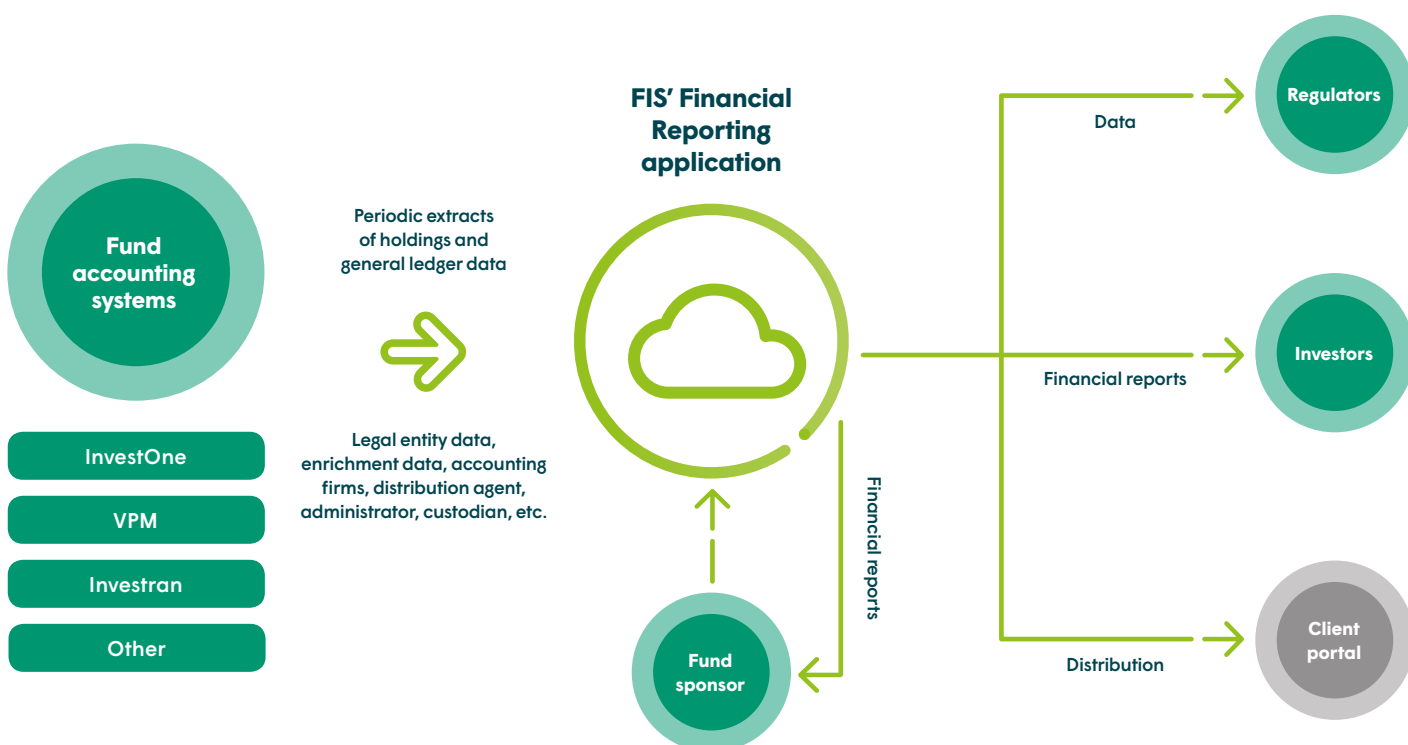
Fund accounting systems

InvestOne

VPM

Investran

Other

Periodic extracts of holdings and general ledger data

Legal entity data, enrichment data, accounting firms, distribution agent, administrator, custodian, etc.

FIS' Financial Reporting application

Fund sponsor

Financial reports

Data

Financial reports

Distribution

Regulators

Investors

Client portal